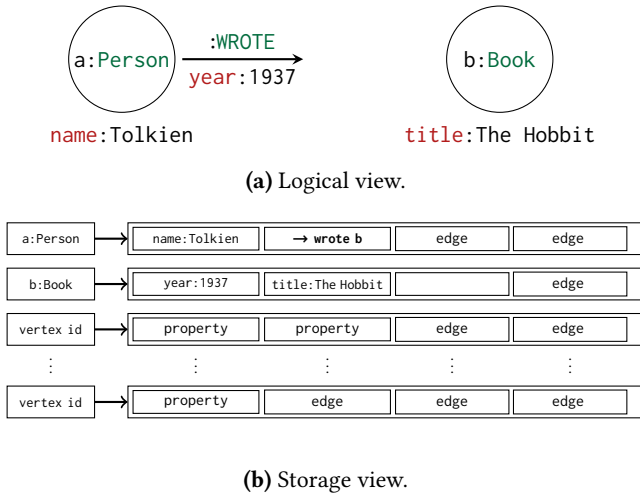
a:Person

:WROTE
year:1937

b:Book

name:Tolkien

title:The Hobbit

**(a)** Logical view.

| a:Person | name:Tolkien | → wrote b | edge | edge |
|---|---|---|---|---|
| b:Book | year:1937 | title:The Hobbit | | edge |
| vertex id | property | property | edge | edge |
| ⋮ | ⋮ | ⋮ | ⋮ | ⋮ |
| vertex id | property | edge | edge | edge |

**(b)** Storage view.